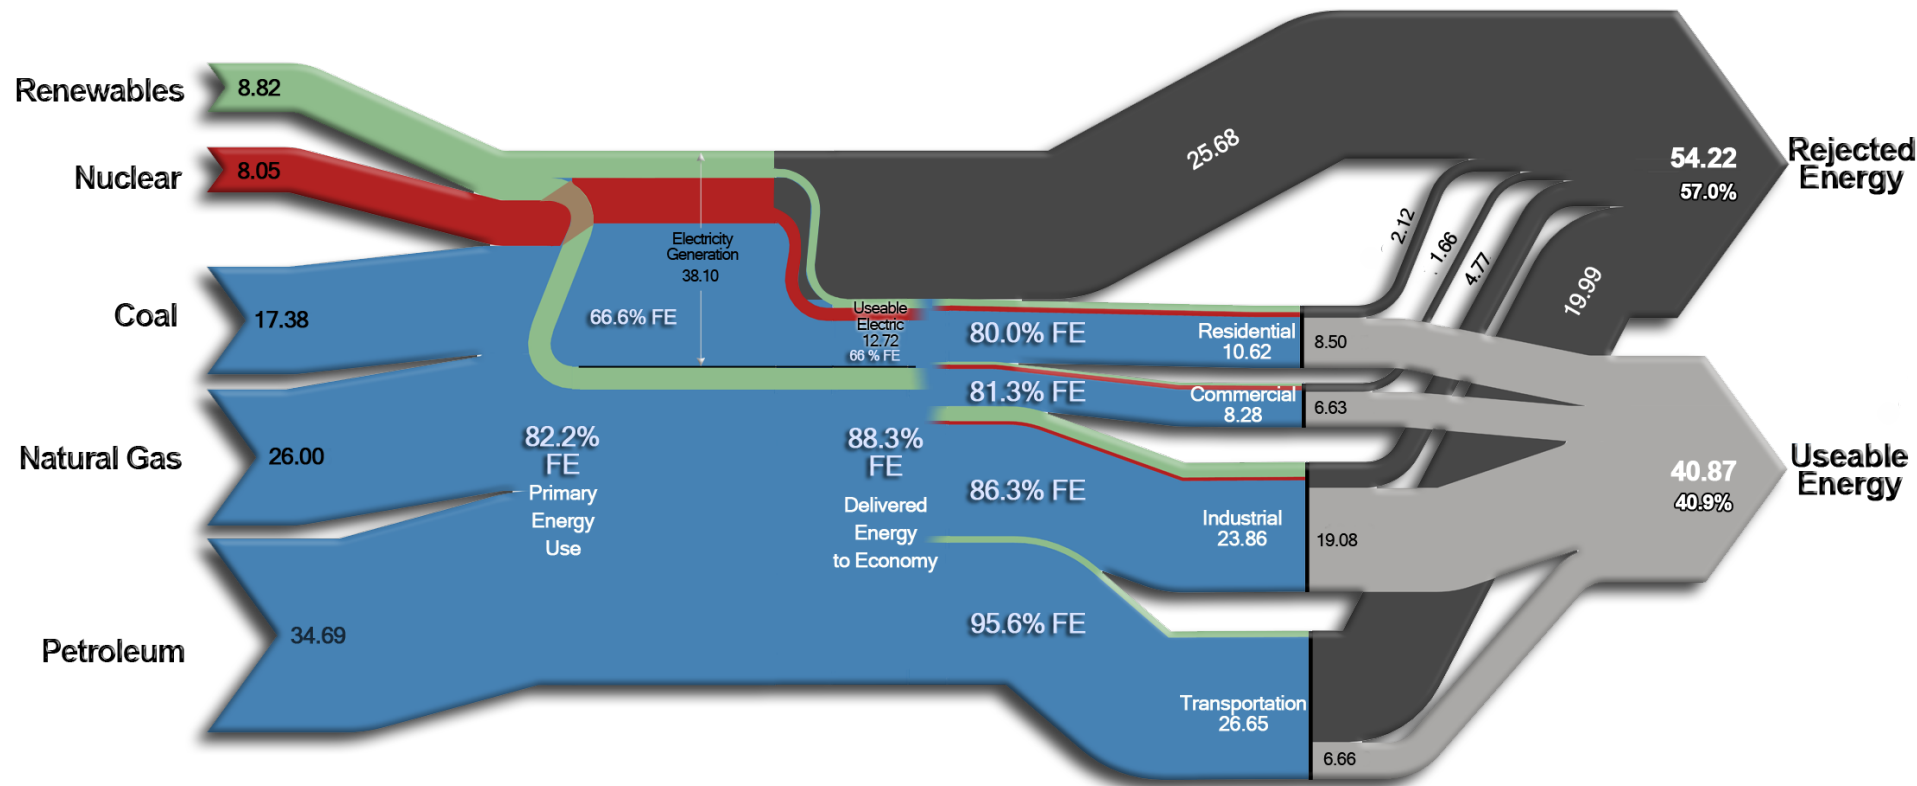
Renewables 8.82

Nuclear 8.05

Coal 17.38

Natural Gas 26.00

Petroleum 34.69

Electricity Generation 38.10

66.6% FE

Useable Electric 12.72 66 % FE

82.2% FE Primary Energy Use

88.3% FE Delivered Energy to Economy

25.68

80.0% FE

81.3% FE

86.3% FE

95.6% FE

Residential 10.62

Commercial 8.28

Industrial 23.86

Transportation 26.65

8.50

6.63

19.08

6.66

2.12

1.66

4.77

19.99

54.22 57.0%

Rejected Energy

40.87 40.9%

Useable Energy